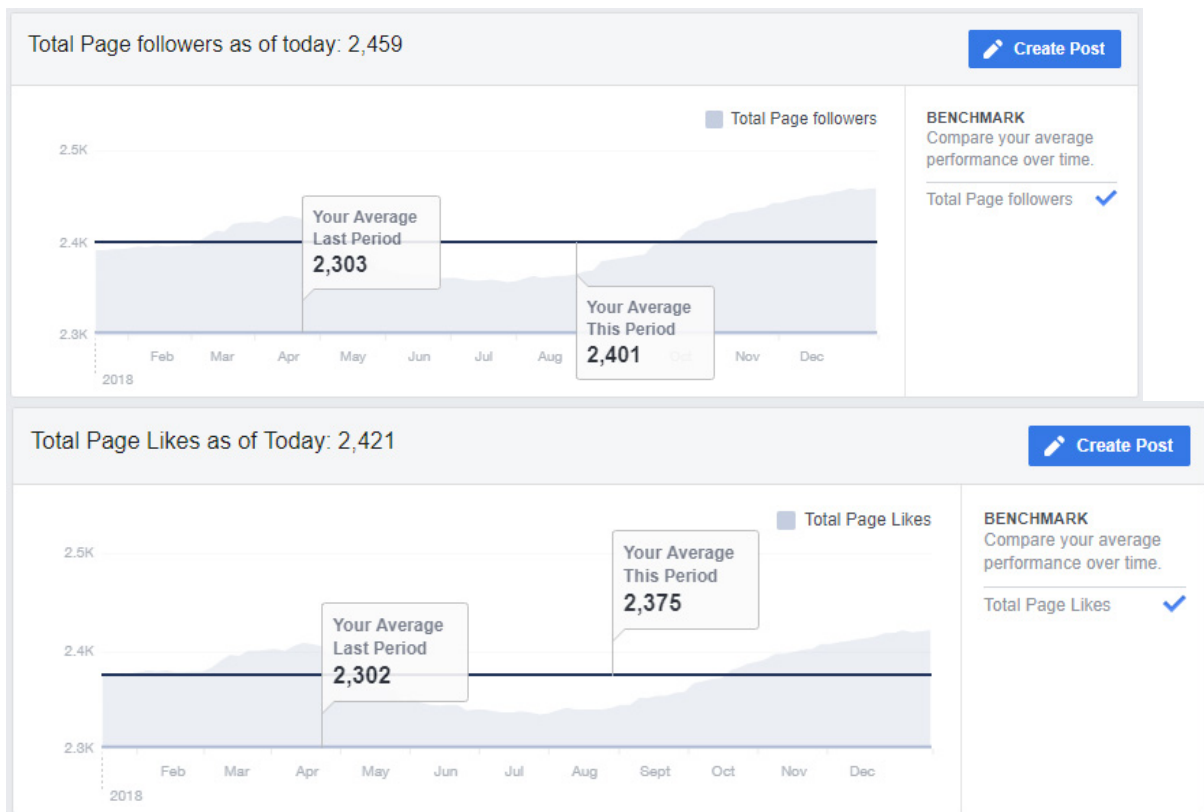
Total Page followers as of today: 2,459

Create Post

Total Page followers

2.5K
2.4K
2.3K

Your Average Last Period
2,303

Your Average This Period
2,401

Feb Mar Apr May Jun Jul Aug Oct Nov Dec
2018

BENCHMARK
Compare your average performance over time.

Total Page followers

Total Page Likes as of Today: 2,421

Create Post

Total Page Likes

2.5K
2.4K
2.3K

Your Average This Period
2,375

Your Average Last Period
2,302

Feb Mar Apr May Jun Jul Aug Sept Oct Nov Dec
2018

BENCHMARK
Compare your average performance over time.

Total Page Likes